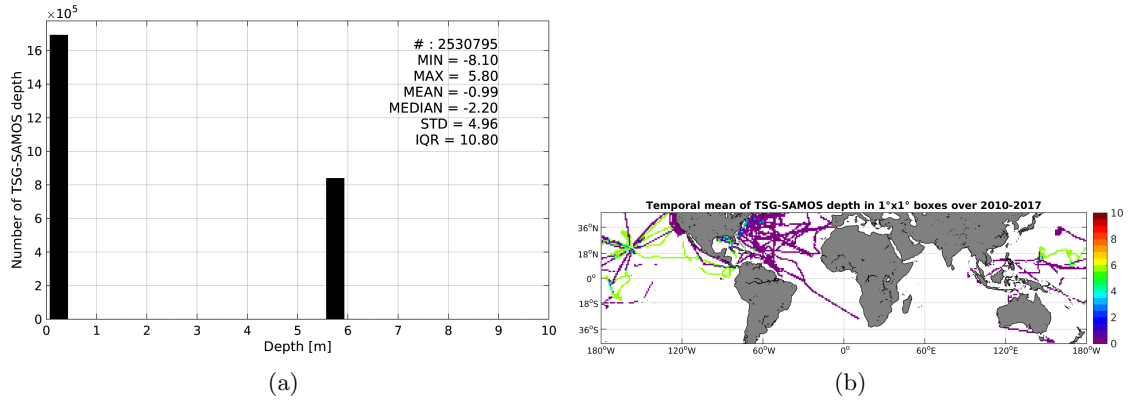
$\times 10^5$

Number of TSG-SAMOS depth

16
14
12
10
8
6
4
2
0

# : 2530795
MIN = -8.10
MAX = 5.80
MEAN = -0.99
MEDIAN = -2.20
STD = 4.96
IQR = 10.80

0 1 2 3 4 5 6 7 8 9 10

Depth [m]

(a)

Temporal mean of TSG-SAMOS depth in 1°x1° boxes over 2010-2017

36°N
18°N
0°
18°S
36°S

180°W 120°W 60°W 0° 60°E 120°E 180°W

10
8
6
4
2
0

(b)